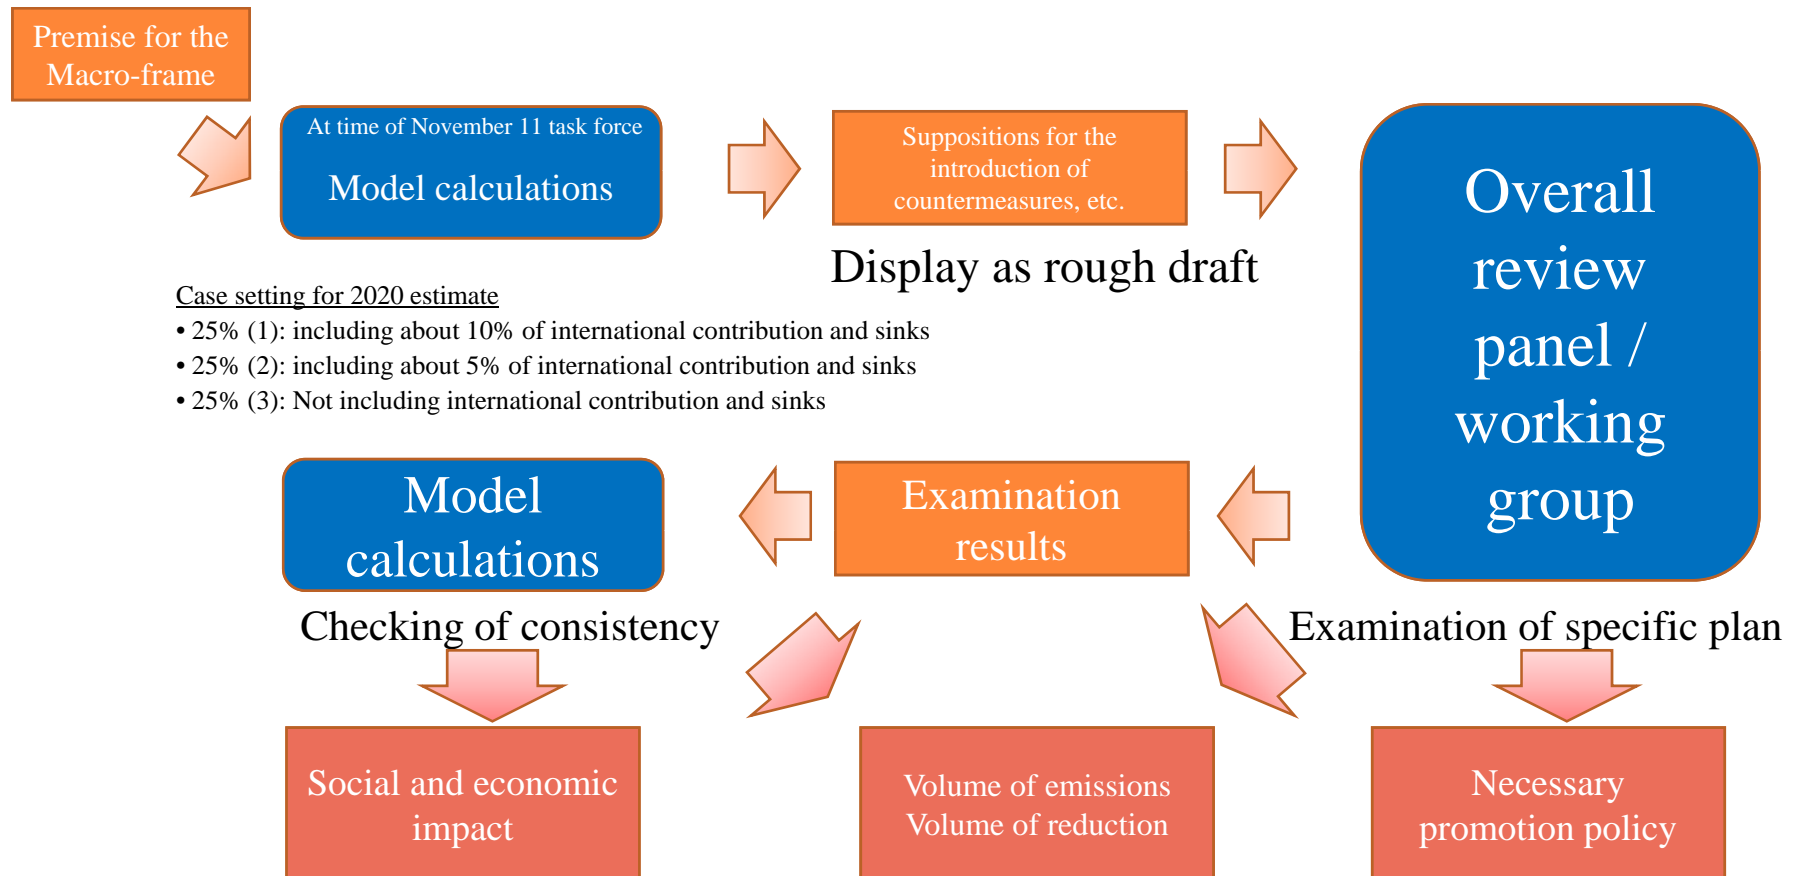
Premise for the Macro-frame

At time of November 11 task force

Model calculations

Suppositions for the introduction of countermeasures, etc.

Display as rough draft

Overall review panel / working group

Case setting for 2020 estimate

• 25% (1): including about 10% of international contribution and sinks
• 25% (2): including about 5% of international contribution and sinks
• 25% (3): Not including international contribution and sinks

Model calculations

Examination results

Checking of consistency

Examination of specific plan

Social and economic impact

Volume of emissions
Volume of reduction

Necessary promotion policy